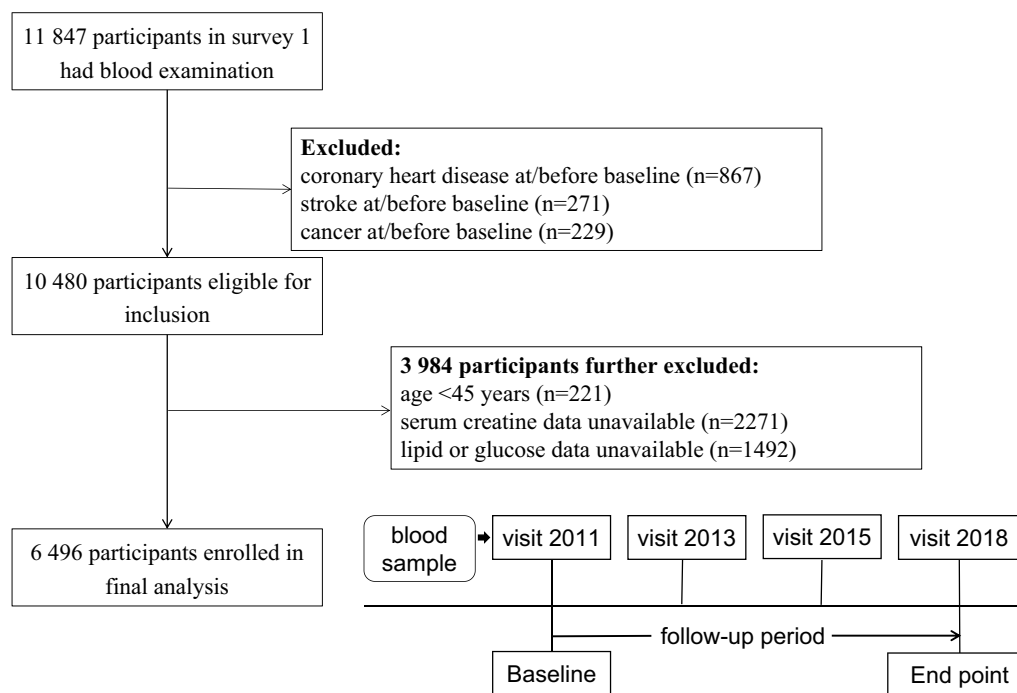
11 847 participants in survey 1 had blood examination

**Excluded:**
coronary heart disease at/before baseline (n=867)
stroke at/before baseline (n=271)
cancer at/before baseline (n=229)

10 480 participants eligible for inclusion

**3 984 participants further excluded:**
age <45 years (n=221)
serum creatine data unavailable (n=2271)
lipid or glucose data unavailable (n=1492)

6 496 participants enrolled in final analysis

blood sample

visit 2011

visit 2013

visit 2015

visit 2018

follow-up period

Baseline

End point